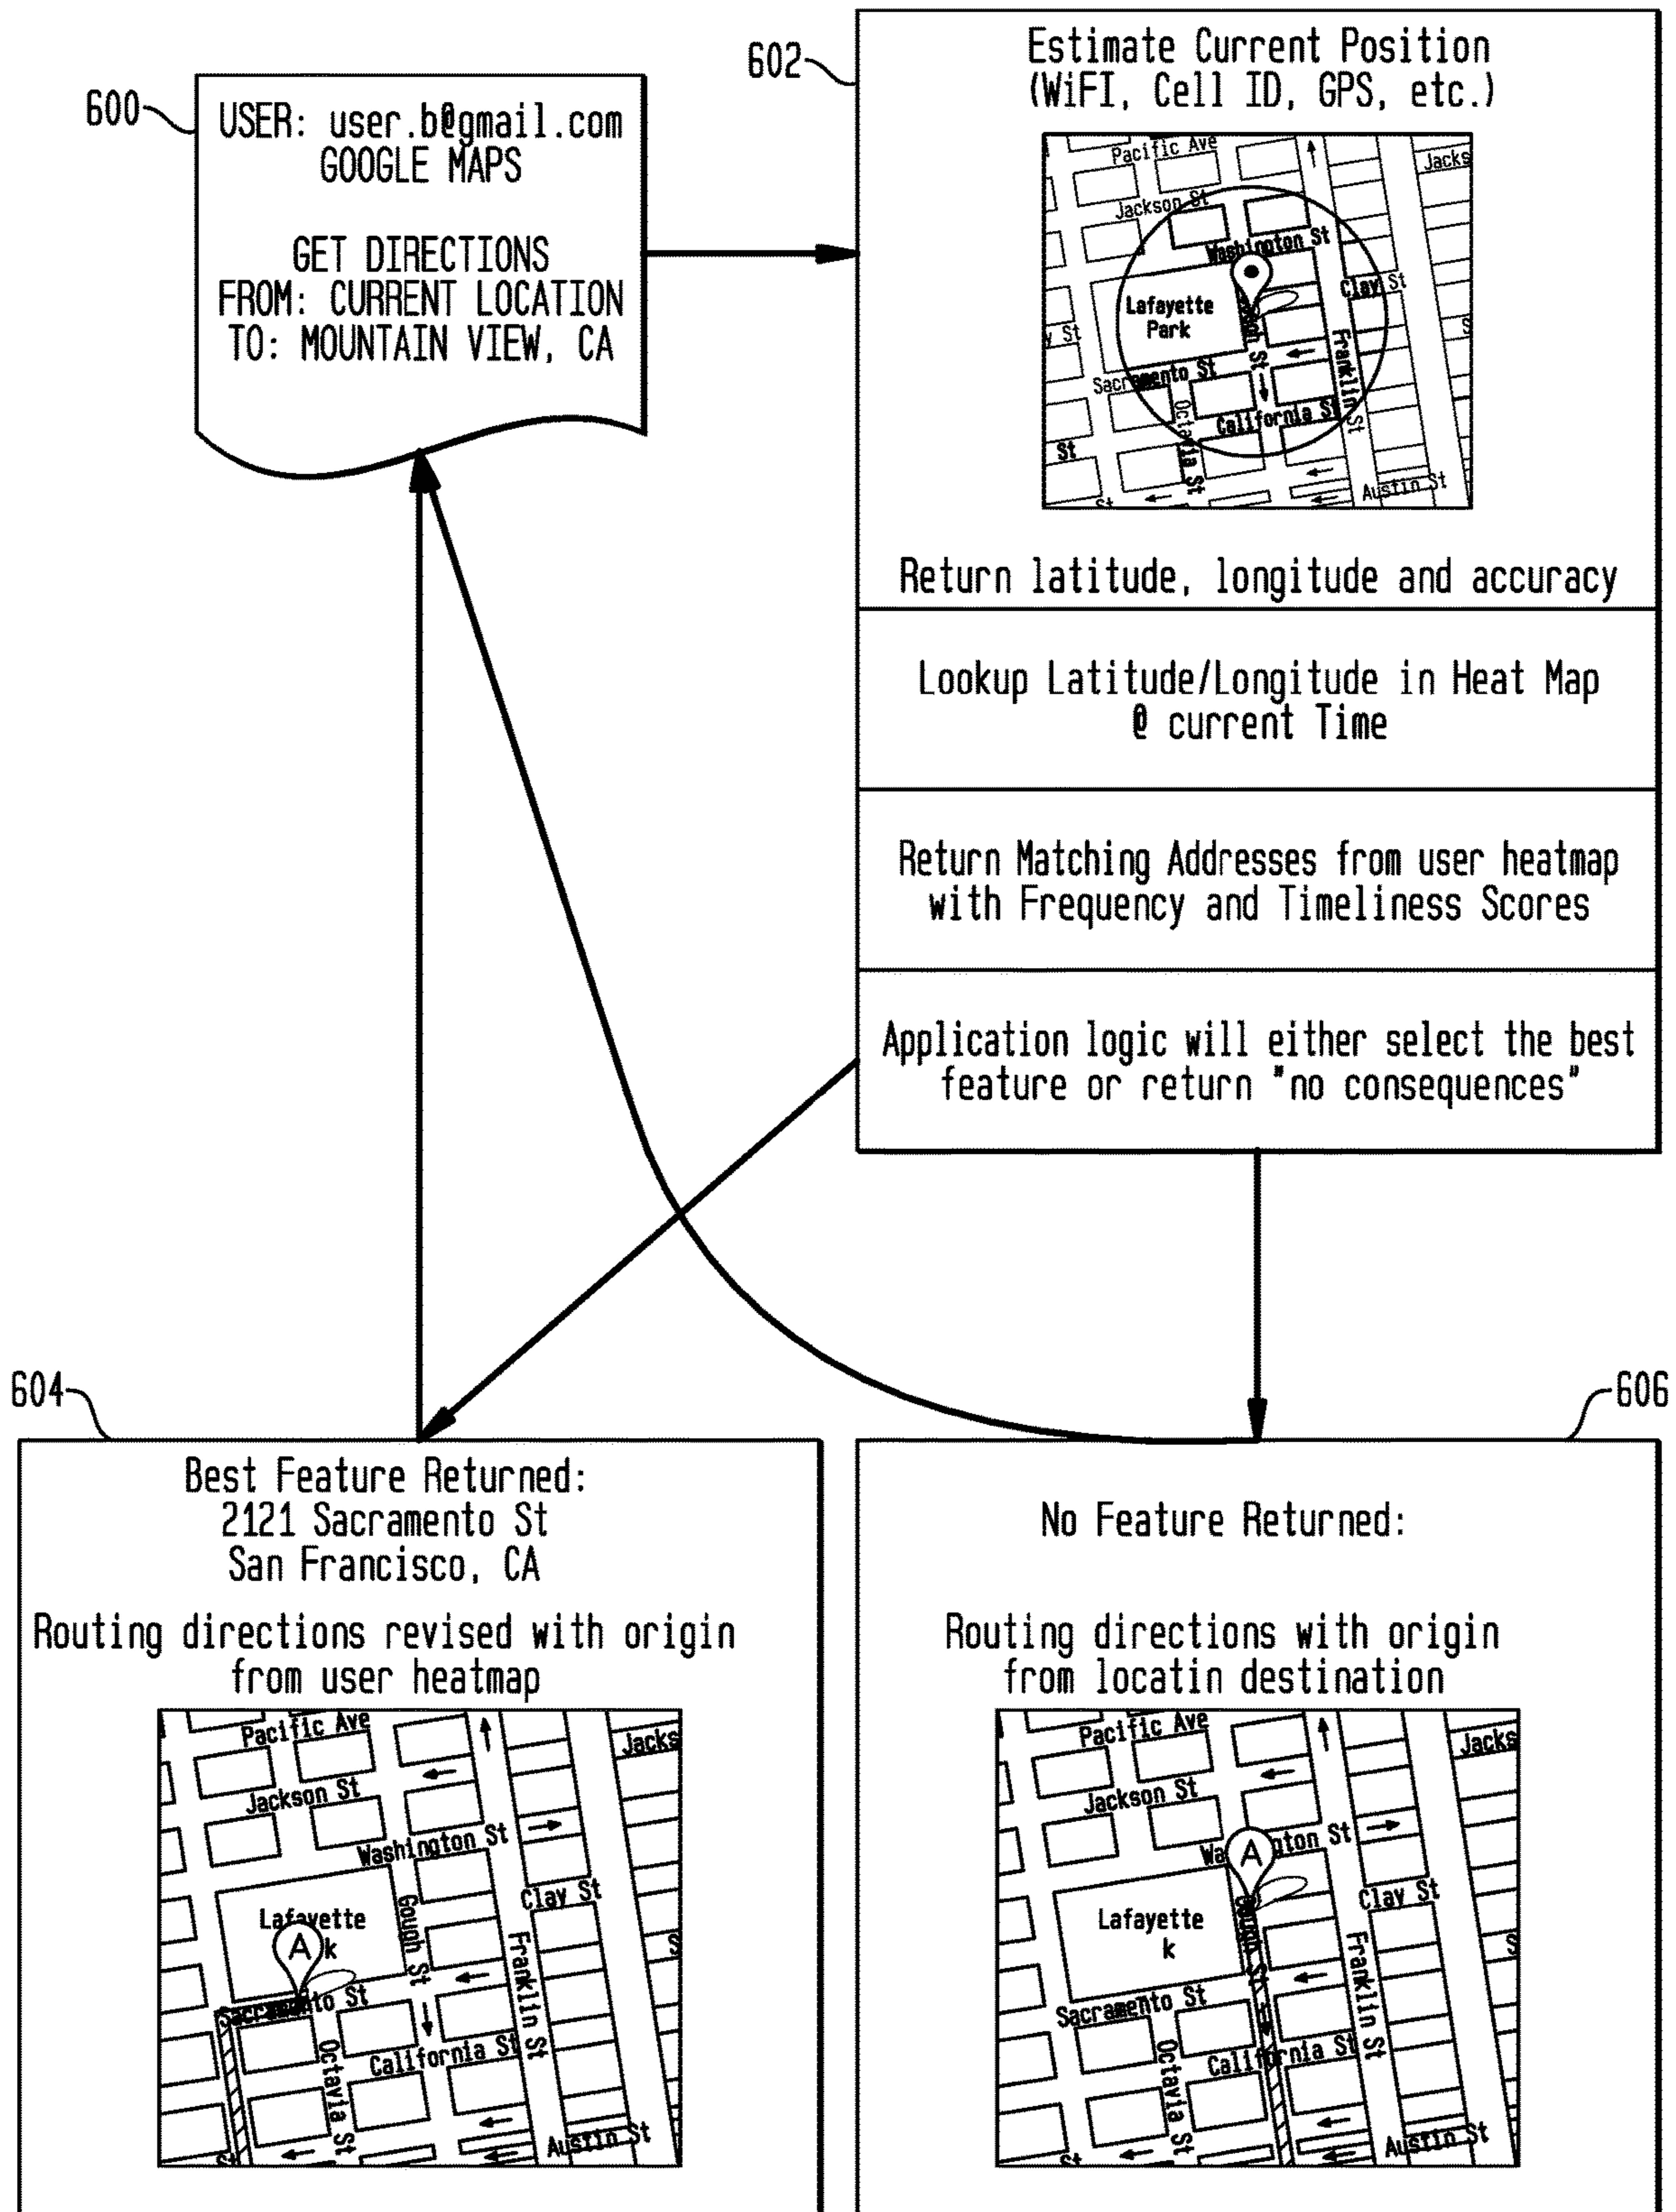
600

USER: user.b@gmail.com
GOOGLE MAPS

GET DIRECTIONS
FROM: CURRENT LOCATION
TO: MOUNTAIN VIEW, CA

602

Estimate Current Position
(WiFI, Cell ID, GPS, etc.)

Pacific Ave
Jacks
Jackson St
Washington St
Clay St
Lafayette Park
y St
Gough St
Franklin St
Sacramento St
Octavia St
California St
St
Austin St
St

Return latitude, longitude and accuracy

Lookup Latitude/Longitude in Heat Map
@ current Time

Return Matching Addresses from user heatmap
with Frequency and Timeliness Scores

Application logic will either select the best
feature or return "no consequences"

604

Best Feature Returned:
2121 Sacramento St
San Francisco, CA

Routing directions revised with origin
from user heatmap

Pacific Ave
Jacks
Jackson St
Washington St
Clay St
Lafayette
A
k
Gough St
Franklin St
Sacramento St
Octavia St
California St
Austin St
St

606

No Feature Returned:

Routing directions with origin
from locatin destination

Pacific Ave
Jacks
Jackson St
Washington St
A
Clay St
Lafayette
k
Gough St
Franklin St
Sacramento St
Octavia St
California St
Austin St
St